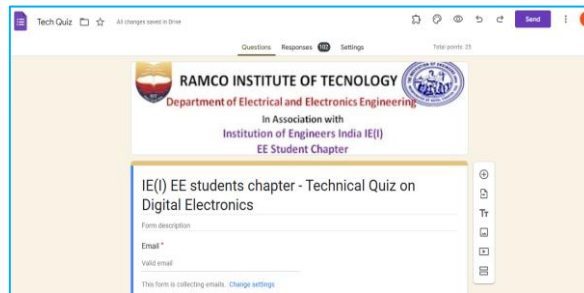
Tech Quiz All changes saved in Drive

Send

Questions Responses 102 Settings Total points: 25

RAMCO INSTITUTE OF TECNOLOGY

Department of Electrical and Electronics Engineering

In Association with

Institution of Engineers India IE(I)

EE Student Chapter

IE(I) EE students chapter - Technical Quiz on Digital Electronics

Form description

Email *

Valid email

This form is collecting emails. Change settings